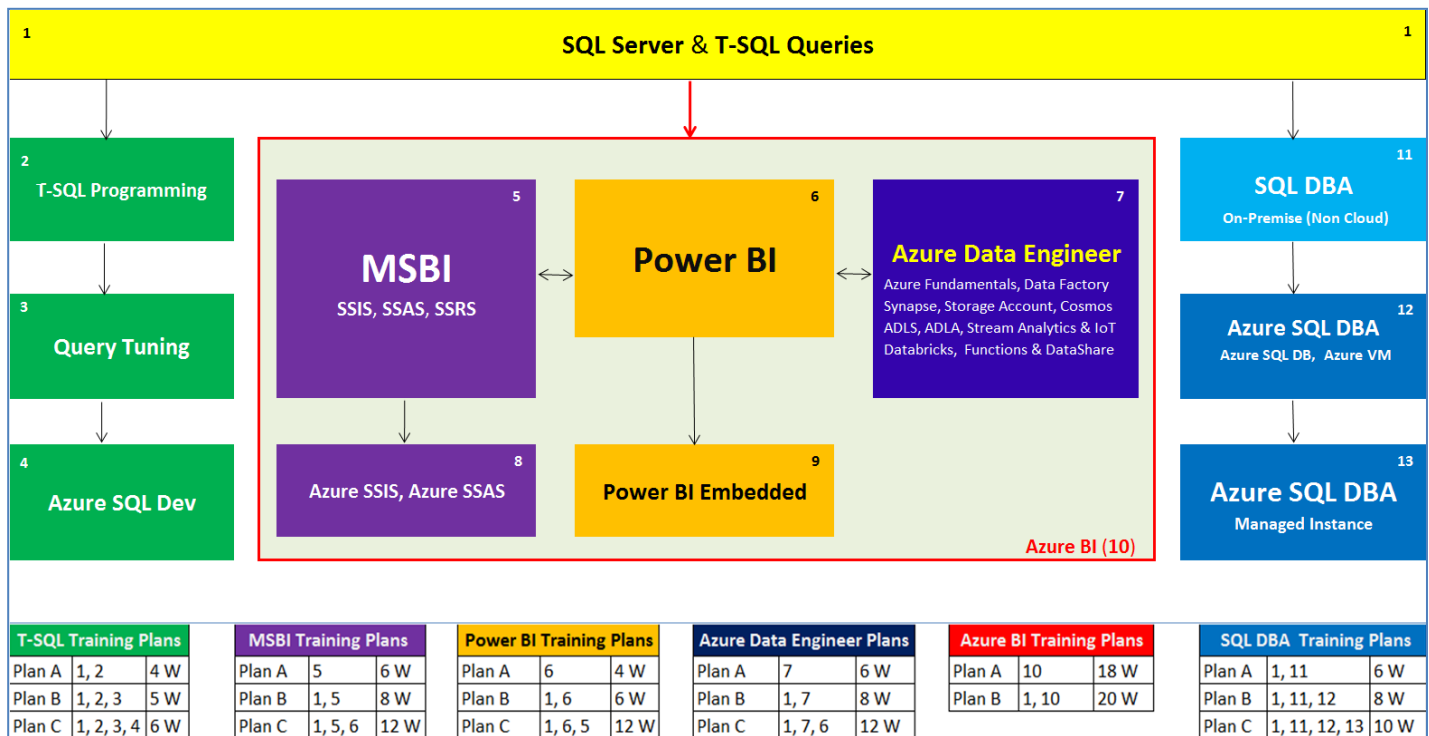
1 SQL Server & T-SQL Queries 1

2 T-SQL Programming

3 Query Tuning

4 Azure SQL Dev

5 MSBI
SSIS, SSAS, SSRS

6 Power BI

7 Azure Data Engineer
Azure Fundamentals, Data Factory
Synapse, Storage Account, Cosmos
ADLS, ADLA, Stream Analytics & IoT
Databricks, Functions & DataShare

8 Azure SSIS, Azure SSAS

9 Power BI Embedded

Azure BI (10)

11 SQL DBA
On-Premise (Non Cloud)

12 Azure SQL DBA
Azure SQL DB, Azure VM

13 Azure SQL DBA
Managed Instance

| T-SQL Training Plans | | |
|---|---|---|
| Plan A | 1, 2 | 4 W |
| Plan B | 1, 2, 3 | 5 W |
| Plan C | 1, 2, 3, 4 | 6 W |

| MSBI Training Plans | | |
|---|---|---|
| Plan A | 5 | 6 W |
| Plan B | 1, 5 | 8 W |
| Plan C | 1, 5, 6 | 12 W |

| Power BI Training Plans | | |
|---|---|---|
| Plan A | 6 | 4 W |
| Plan B | 1, 6 | 6 W |
| Plan C | 1, 6, 5 | 12 W |

| Azure Data Engineer Plans | | |
|---|---|---|
| Plan A | 7 | 6 W |
| Plan B | 1, 7 | 8 W |
| Plan C | 1, 7, 6 | 12 W |

| Azure BI Training Plans | | |
|---|---|---|
| Plan A | 10 | 18 W |
| Plan B | 1, 10 | 20 W |

| SQL DBA Training Plans | | |
|---|---|---|
| Plan A | 1, 11 | 6 W |
| Plan B | 1, 11, 12 | 8 W |
| Plan C | 1, 11, 12, 13 | 10 W |